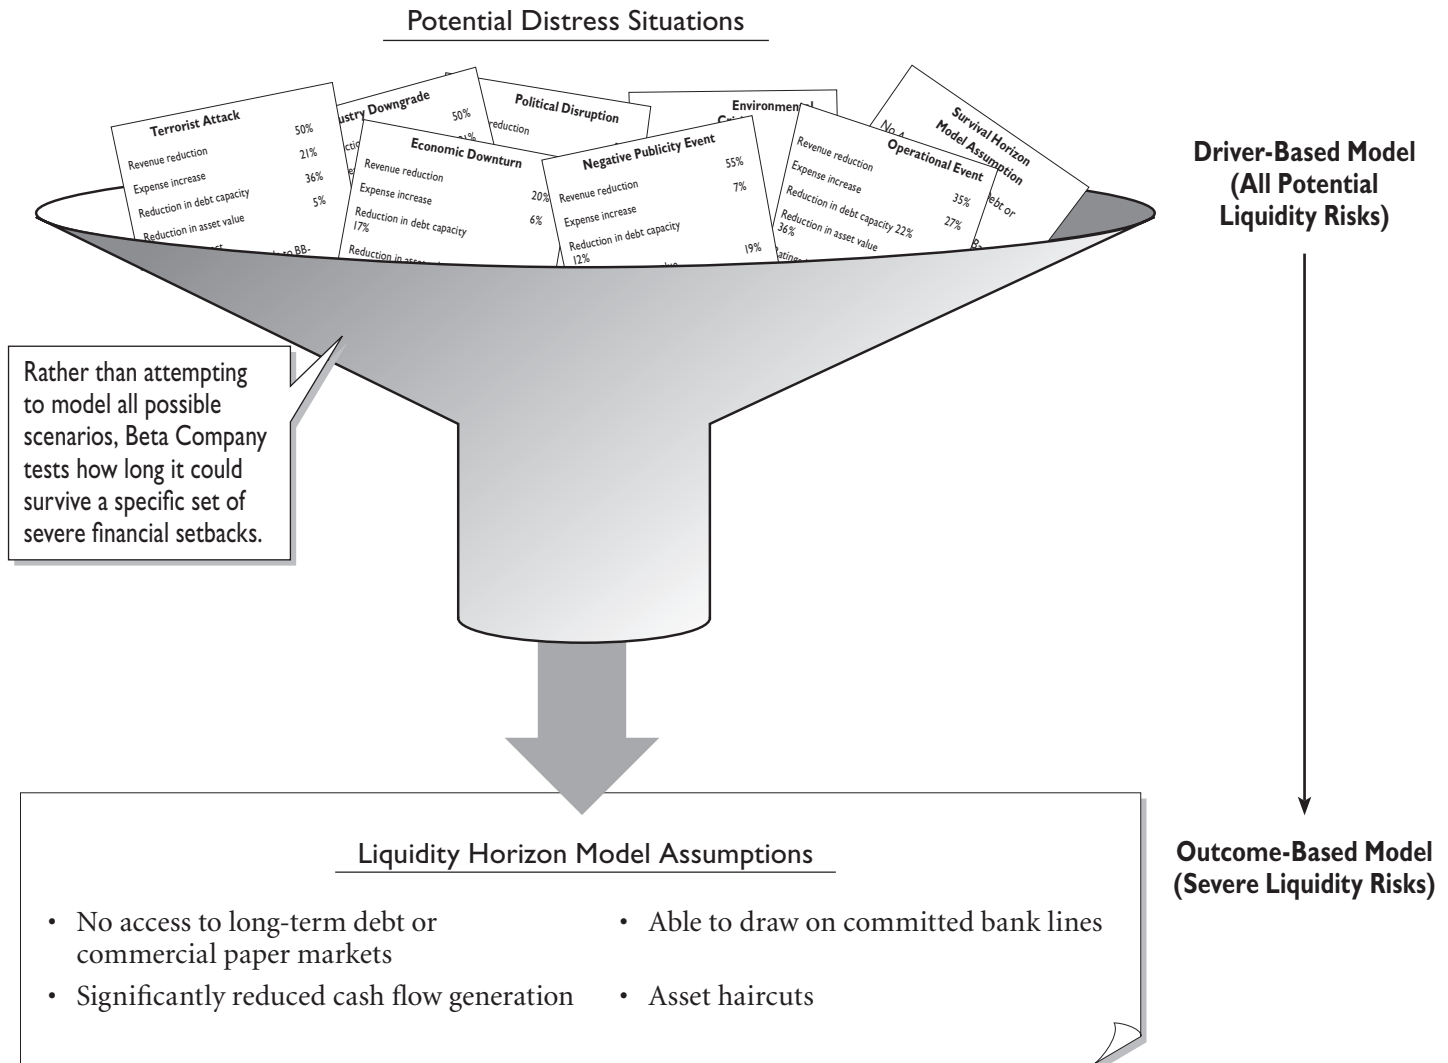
Potential Distress Situations

Terrorist Attack
50%
Revenue reduction 21%
Expense increase 36%
Reduction in debt capacity 5%
Reduction in asset value
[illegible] BB-

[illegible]ustry Downgrade
50%

Political Disruption
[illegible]eduction

Environmental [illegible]

Survival Horizon Model Assumption
No A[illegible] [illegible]ebt or

Economic Downturn
Revenue reduction
Expense increase 20%
Reduction in debt capacity 6%
17%
Reduction in asset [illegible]

Negative Publicity Event
55%
Revenue reduction 7%
Expense increase
Reduction in debt capacity
12% 19%

Operational Event
Revenue reduction
Expense increase 35%
Reduction in debt capacity 22% 27%
36%
Reduction in asset value

Driver-Based Model (All Potential Liquidity Risks)

Rather than attempting to model all possible scenarios, Beta Company tests how long it could survive a specific set of severe financial setbacks.

Liquidity Horizon Model Assumptions

• No access to long-term debt or commercial paper markets
• Significantly reduced cash flow generation
• Able to draw on committed bank lines
• Asset haircuts

Outcome-Based Model (Severe Liquidity Risks)